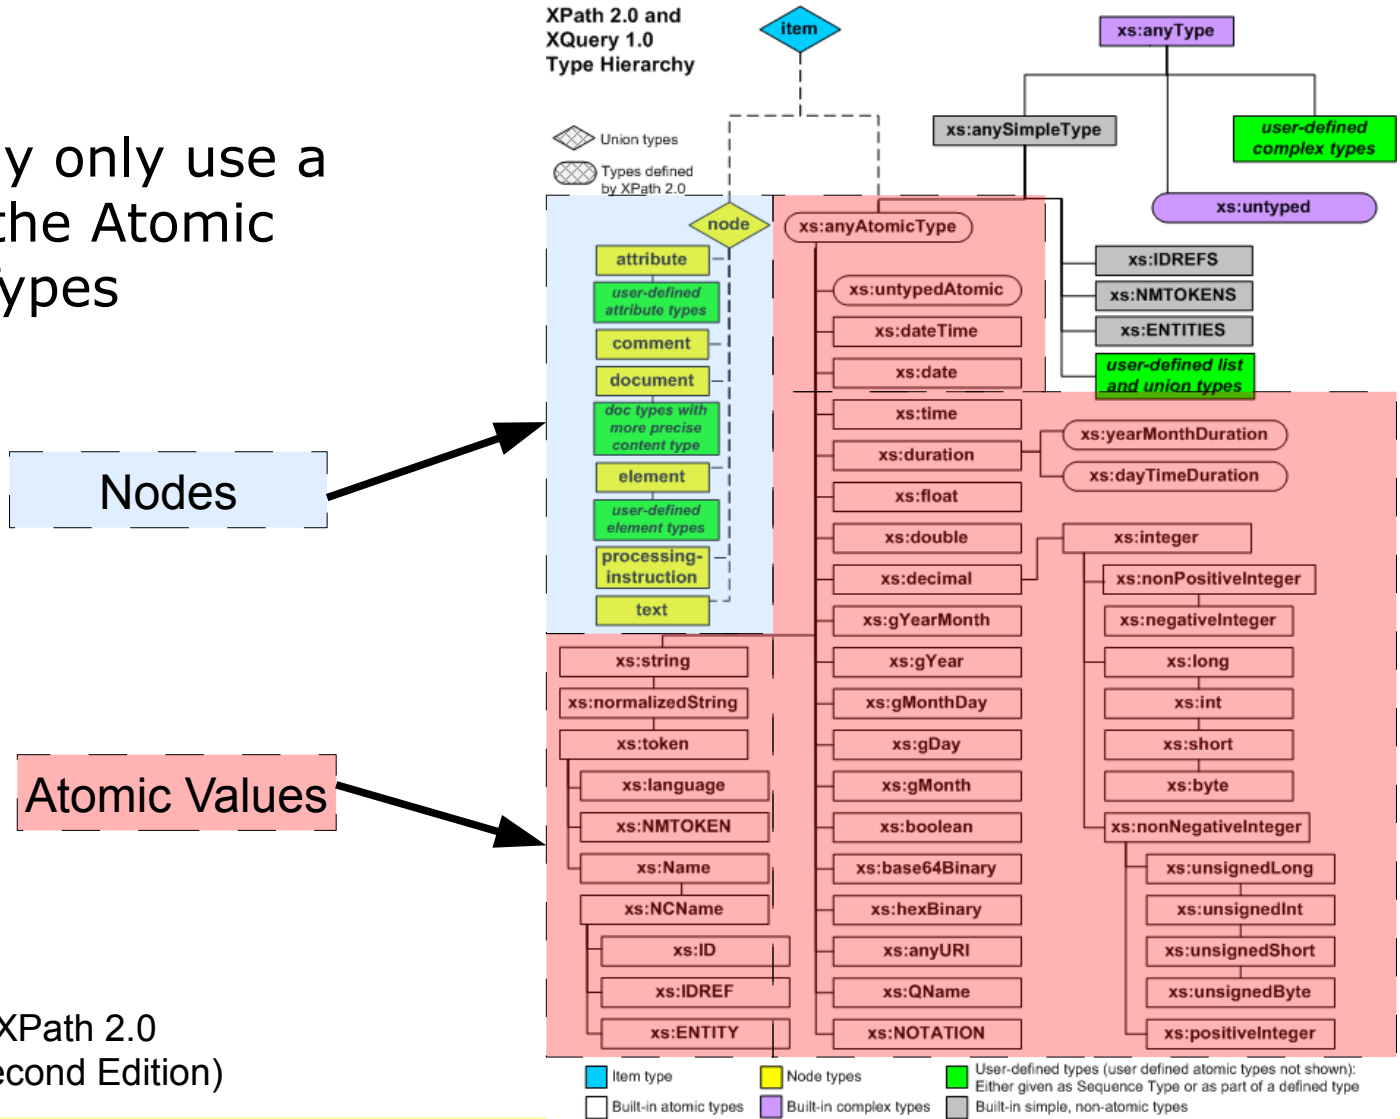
y only use a
the Atomic
ypes

Nodes

Atomic Values

XPath 2.0
econd Edition)

XPath 2.0 and XQuery 1.0 Type Hierarchy

item

xs:anyType

Union types

Types defined by XPath 2.0

xs:anySimpleType

user-defined complex types

xs:untyped

node

attribute

user-defined attribute types

comment

document

doc types with more precise content type

element

user-defined element types

processing-instruction

text

xs:anyAtomicType

xs:untypedAtomic

xs:dateTime

xs:date

xs:time

xs:duration

xs:float

xs:double

xs:decimal

xs:gYearMonth

xs:gYear

xs:gMonthDay

xs:gDay

xs:gMonth

xs:boolean

xs:base64Binary

xs:hexBinary

xs:anyURI

xs:QName

xs:NOTATION

xs:IDREFS

xs:NMTOKENS

xs:ENTITIES

user-defined list and union types

xs:yearMonthDuration

xs:dayTimeDuration

xs:integer

xs:nonPositiveInteger

xs:negativeInteger

xs:long

xs:int

xs:short

xs:byte

xs:nonNegativeInteger

xs:unsignedLong

xs:unsignedInt

xs:unsignedShort

xs:unsignedByte

xs:positiveInteger

xs:string

xs:normalizedString

xs:token

xs:language

xs:NMTOKEN

xs:Name

xs:NCName

xs:ID

xs:IDREF

xs:ENTITY

Item type

Node types

User-defined types (user defined atomic types not shown): Either given as Sequence Type or as part of a defined type

Built-in atomic types

Built-in complex types

Built-in simple, non-atomic types